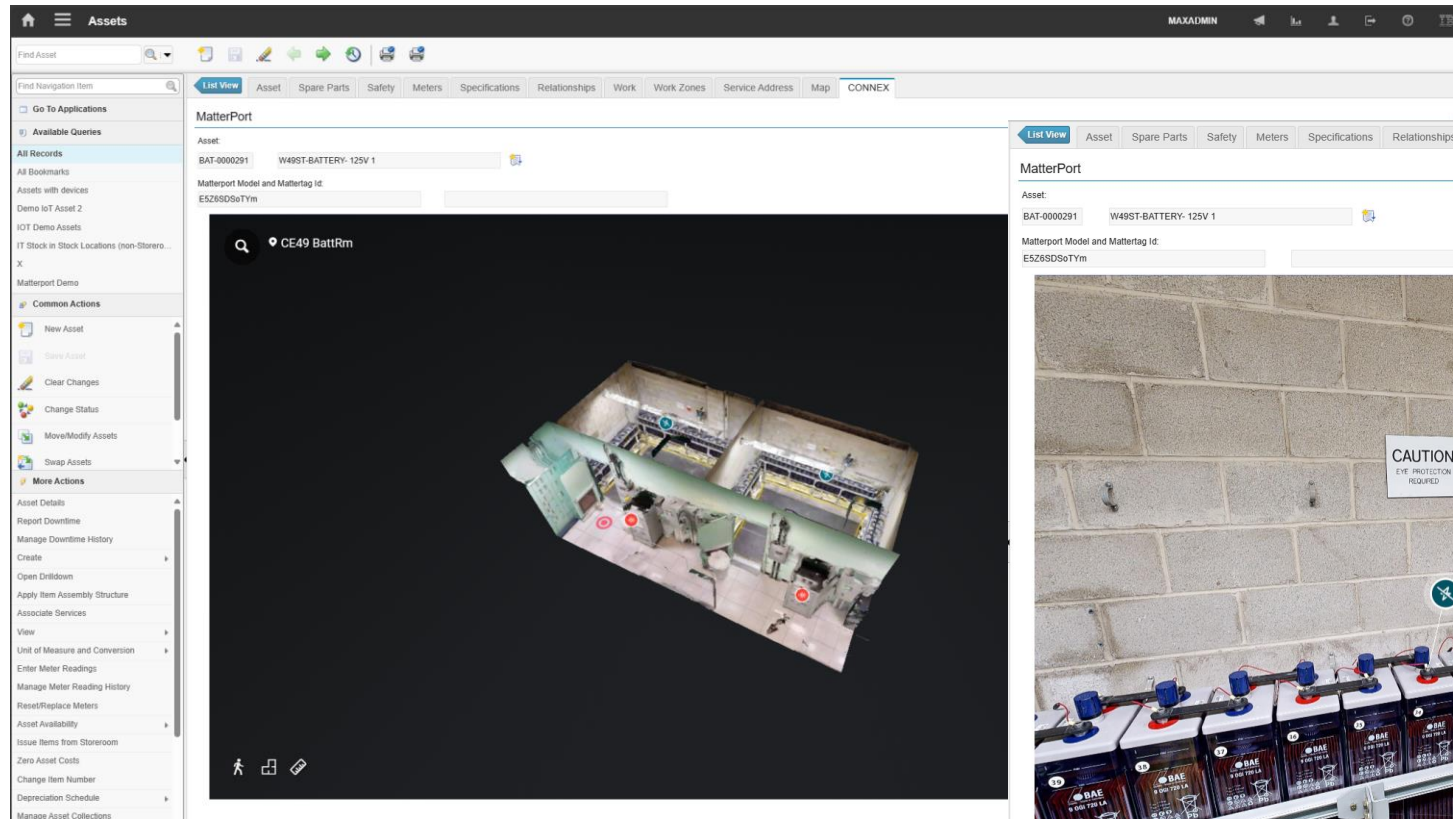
Assets

MAXADMIN

Find Asset

Find Navigation Item

Go To Applications

Available Queries

All Records
All Bookmarks
Assets with devices
Demo IoT Asset 2
IOT Demo Assets
IT Stock in Stock Locations (non-Storero...
X
Matterport Demo

Common Actions

New Asset
Save Asset
Clear Changes
Change Status
Move/Modify Assets
Swap Assets

More Actions

Asset Details
Report Downtime
Manage Downtime History
Create
Open Drilldown
Apply Item Assembly Structure
Associate Services
View
Unit of Measure and Conversion
Enter Meter Readings
Manage Meter Reading History
Reset/Replace Meters
Asset Availability
Issue Items from Storeroom
Zero Asset Costs
Change Item Number
Depreciation Schedule
Manage Asset Collections

List View | Asset | Spare Parts | Safety | Meters | Specifications | Relationships | Work | Work Zones | Service Address | Map | CONNEX

MatterPort

Asset:
BAT-0000291 W49ST-BATTERY- 125V 1

Matterport Model and Mattertag Id:
E5Z6SDSoTYm

CE49 BattRm

List View | Asset | Spare Parts | Safety | Meters | Specifications | Relationships

MatterPort

Asset:
BAT-0000291 W49ST-BATTERY- 125V 1

Matterport Model and Mattertag Id:
E5Z6SDSoTYm

CAUTION
EYE PROTECTION REQUIRED

BAE